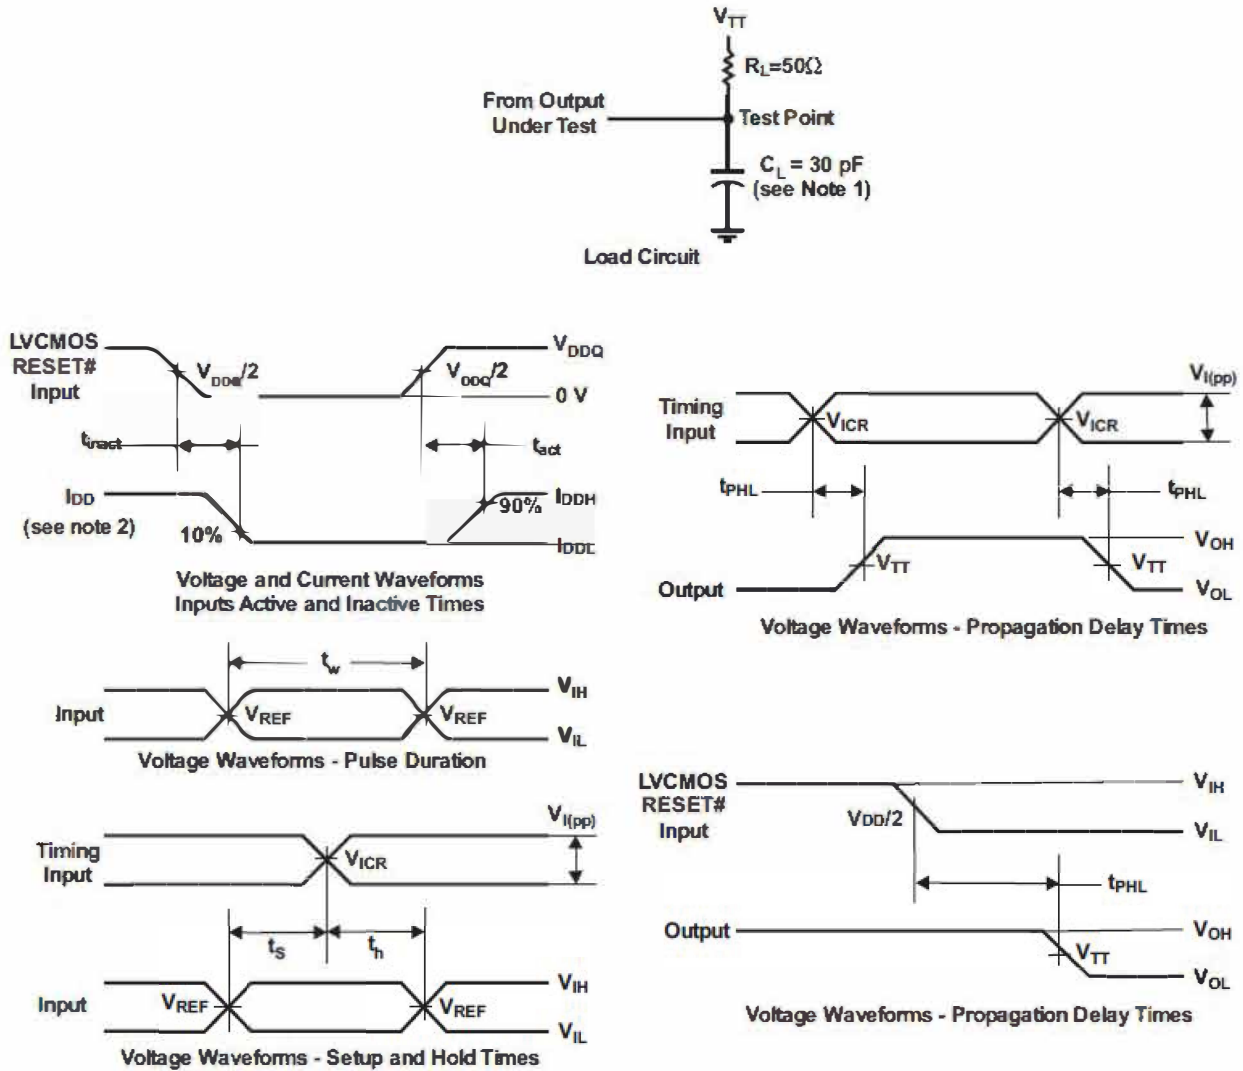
$V_{TT}$

$R_L$=50Ω

From Output Under Test

Test Point

$C_L$ = 30 pF (see Note 1)

Load Circuit

LVCMOS RESET# Input

$V_{DDQ}/2$

$V_{DDQ}/2$

$V_{DDQ}$

0 V

$t_{inact}$

$t_{act}$

$I_{DD}$ (see note 2)

10%

90%

$I_{DDH}$

$I_{DDL}$

Voltage and Current Waveforms Inputs Active and Inactive Times

Timing Input

$V_{ICR}$

$V_{ICR}$

$V_{I(pp)}$

$t_{PHL}$

$t_{PHL}$

$V_{OH}$

$V_{TT}$

$V_{TT}$

Output

$V_{OL}$

Voltage Waveforms - Propagation Delay Times

$t_w$

Input

$V_{REF}$

$V_{REF}$

$V_{IH}$

$V_{IL}$

Voltage Waveforms - Pulse Duration

LVCMOS RESET# Input

$V_{DD}/2$

$V_{IH}$

$V_{IL}$

Timing Input

$V_{ICR}$

$V_{I(pp)}$

$t_s$

$t_h$

Input

$V_{REF}$

$V_{REF}$

$V_{IH}$

$V_{IL}$

Voltage Waveforms - Setup and Hold Times

$t_{PHL}$

Output

$V_{OH}$

$V_{TT}$

$V_{OL}$

Voltage Waveforms - Propagation Delay Times